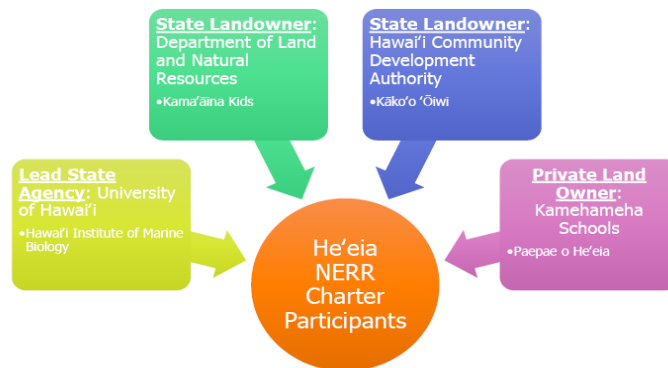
State Landowner: Department of Land and Natural Resources

•Kamaʻāina Kids

State Landowner: Hawaiʻi Community Development Authority

•Kākoʻo ʻŌiwi

Lead State Agency: University of Hawaiʻi

•Hawaiʻi Institute of Marine Biology

Private Land Owner: Kamehameha Schools

•Paepae o Heʻeia

Heʻeia NERR Charter Participants